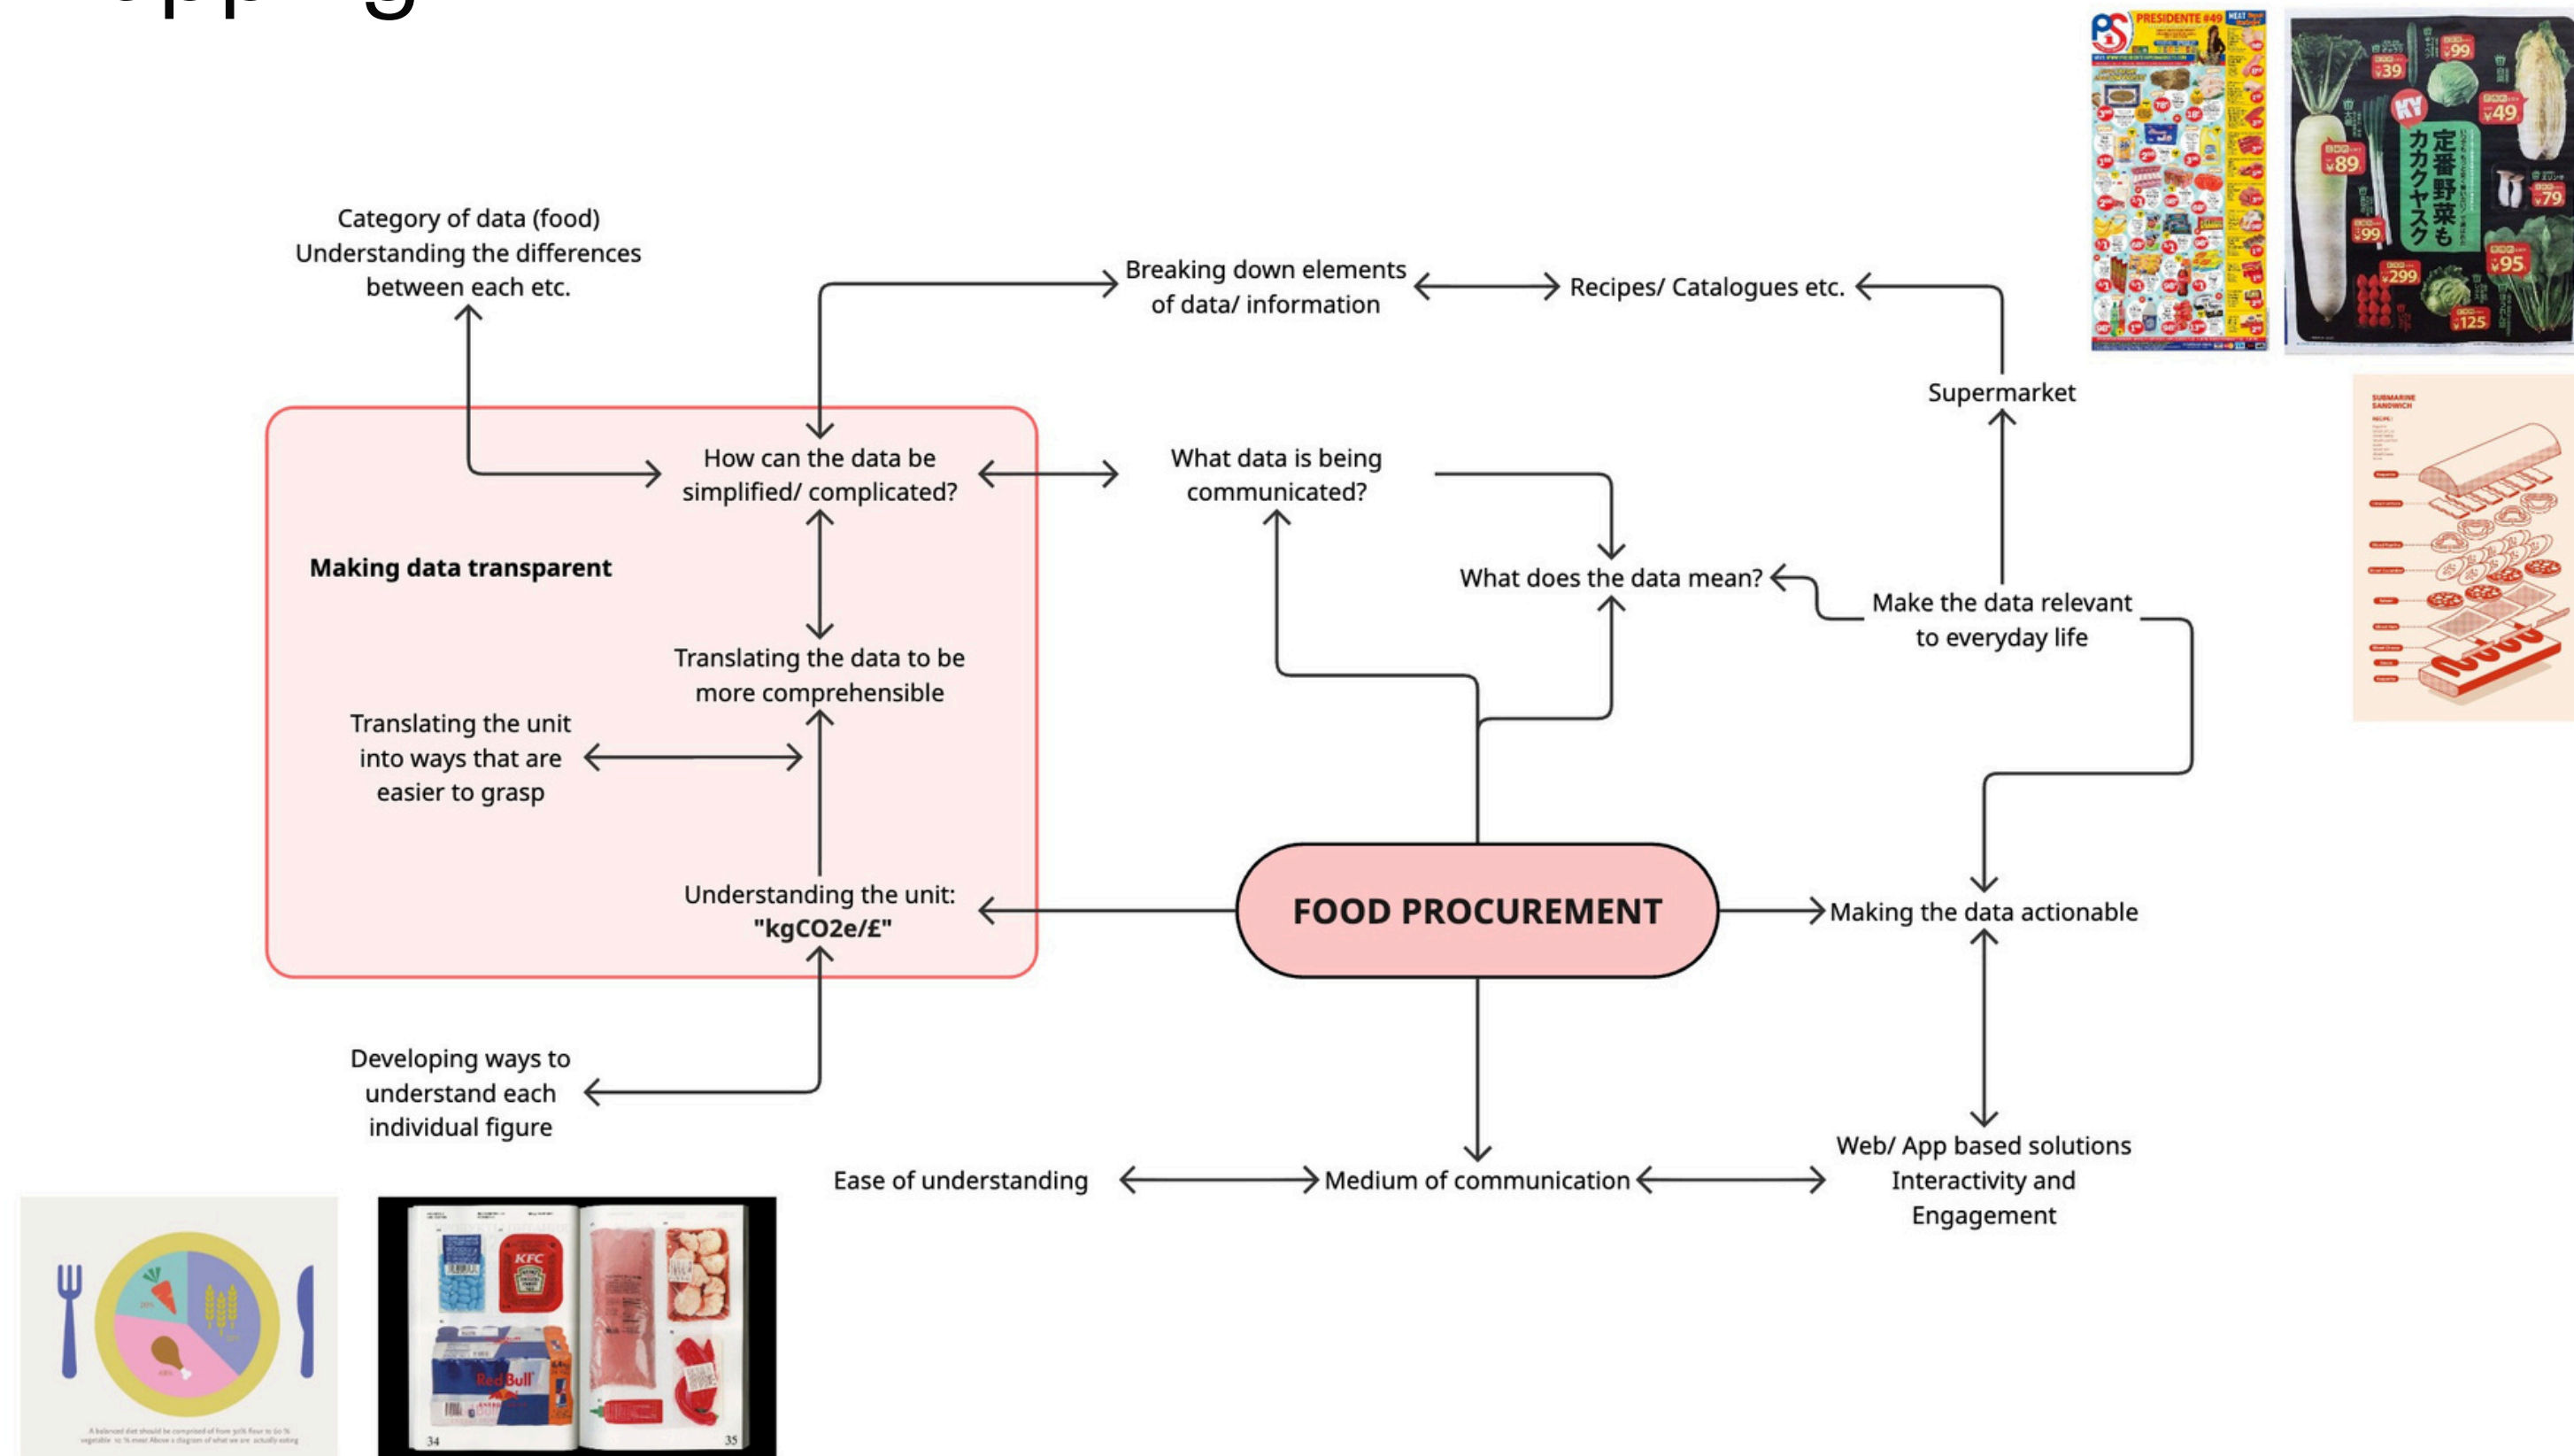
Category of data (food)
Understanding the differences between each etc.

Breaking down elements of data/ information

Recipes/ Catalogues etc.

Supermarket

Making data transparent

How can the data be simplified/ complicated?

What data is being communicated?

What does the data mean?

Make the data relevant to everyday life

Translating the data to be more comprehensible

Translating the unit into ways that are easier to grasp

Understanding the unit: "kgCO2e/£"

FOOD PROCUREMENT

Making the data actionable

Developing ways to understand each individual figure

Ease of understanding

Medium of communication

Web/ App based solutions
Interactivity and Engagement

PRESIDENTE

¥39 ¥99 ¥49 ¥89 ¥79 ¥99 ¥299 ¥95 ¥125

定番野菜もカクヤスク

KFC

Red Bull

34

35